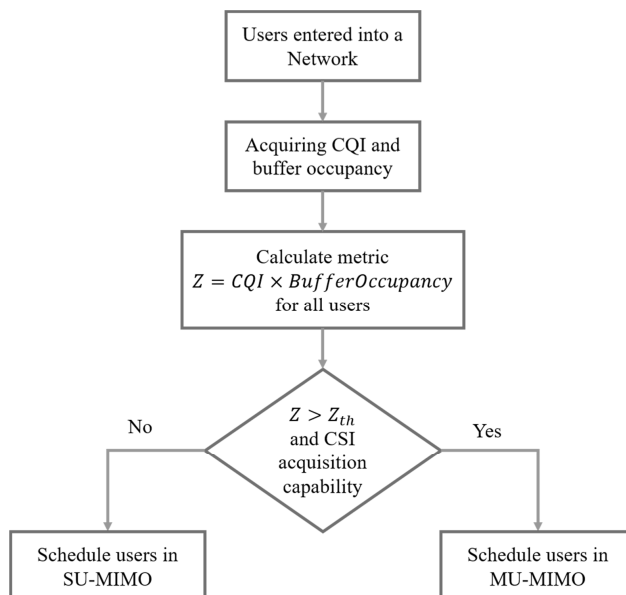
Users entered into a Network

Acquiring CQI and buffer occupancy

Calculate metric
$Z = CQI \times BufferOccupancy$
for all users

$Z > Z_{th}$ and CSI acquisition capability

No

Yes

Schedule users in SU-MIMO

Schedule users in MU-MIMO